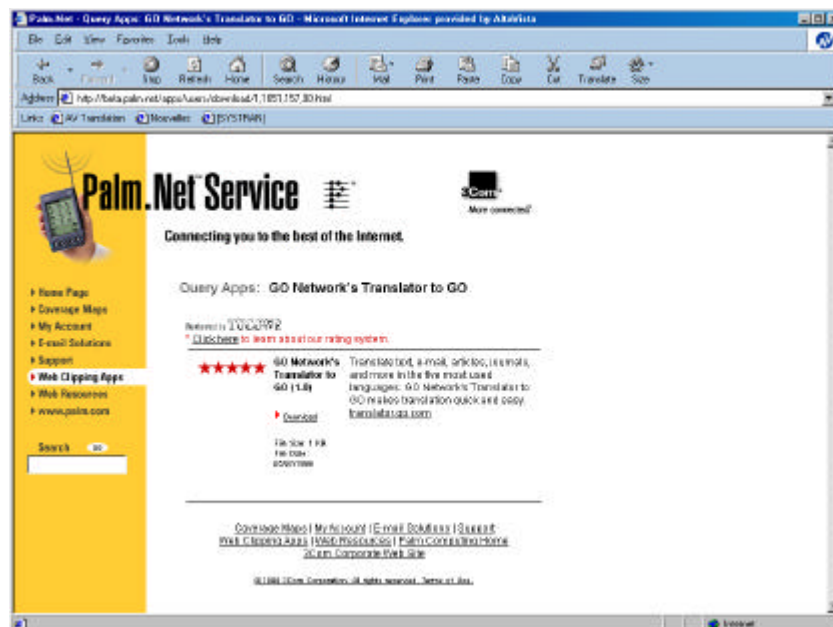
Palm.Net - Query Apps: GO Network's Translator to GO - Microsoft Internet Explorer provided by AltaVista

File Edit View Favorites Tools Help

Back Forward Stop Refresh Home Search History Mail Print Paste Copy Cut Translate Size

Address http://beta.palm.net/apps/users/download/1,1651,157,00.html

Links AV Translation Nouvelles [SYSTRAN]

Palm.Net Service

3Com More connected.

Connecting you to the best of the Internet.

Home Page
Coverage Maps
My Account
E-mail Solutions
Support
Web Clipping Apps
Web Resources
www.palm.com

Search GO

Query Apps: GO Network's Translator to GO

Reviewed by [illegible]
* Click here to learn about our rating system.

★★★★★ GO Network's Translator to GO (1.0)

Translate text, e-mail, articles, journals, and more in the five most used languages. GO Network's Translator to GO makes translation quick and easy. translatorgo.com

Download

File Size: 1 KB
File Date: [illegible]

Coverage Maps | My Account | E-mail Solutions | Support
Web Clipping Apps | Web Resources | Palm Computing Home
3Com Corporate Web Site

©1999 3Com Corporation. All rights reserved. Terms of Use.

Internet